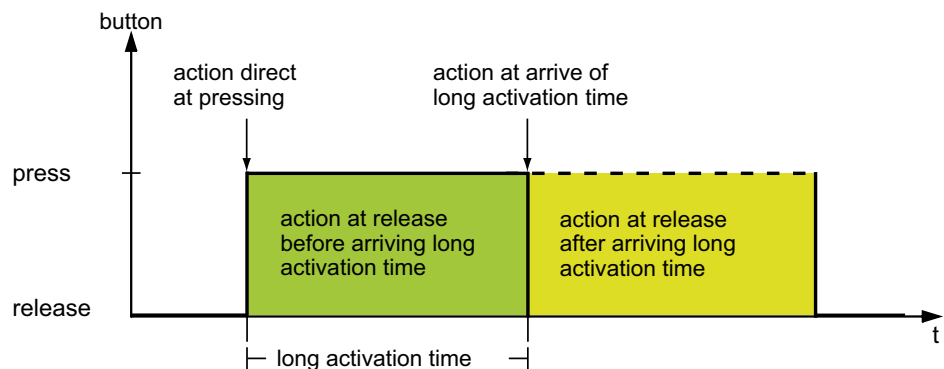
button

action direct at pressing

action at arrive of long activation time

press

action at release before arriving long activation time

action at release after arriving long activation time

release

t

long activation time